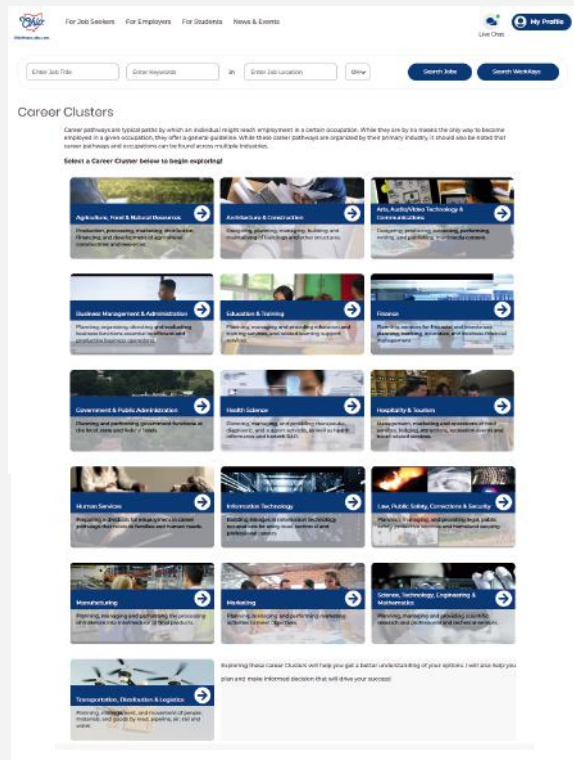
OhioMeansJobs.com

For Job Seekers For Employers For Students News & Events

Live Chat My Profile

Enter Job Title Enter Keywords in Enter Job Location 5 mi Search Jobs Search WorkKeys

Career Clusters

Career pathways are typical paths by which an individual might reach employment in a certain occupation. While they are by no means the only way to become employed in a given occupation, they offer a general guideline. While these career pathways are organized by their primary industry, it should also be noted that career pathways and occupations can be found across multiple industries.

Select a Career Cluster below to begin exploring!

Agriculture, Food & Natural Resources
Production, processing, marketing, distribution, financing, and development of agricultural commodities and resources.

Architecture & Construction
Designing, planning, managing, building and maintaining of buildings and other structures.

Arts, Audio/Video Technology & Communications
Designing, producing, exhibiting, performing, writing, and publishing multimedia content.

Business Management & Administration
Planning, organizing, directing and evaluating business functions essential to efficient and productive business operations.

Education & Training
Planning, managing and providing education and training services, and related learning support services.

Finance
Planning services for financial and investment planning, banking, insurance, and business financial management.

Government & Public Administration
Planning and performing government functions at the local, state and federal levels.

Health Science
Planning, managing, and providing therapeutic, diagnostic, and support services, as well as health informatics and biotech R&D.

Hospitality & Tourism
Management, marketing and operations of food services, lodging, attractions, recreation events and travel related services.

Human Services
Preparing individuals for employment in career pathways that relate to families and human needs.

Information Technology
Building linkages in information technology occupations for entry level, technical and professional careers.

Law, Public Safety, Corrections & Security
Planning, managing, and providing legal, public safety, protective services and homeland security.

Manufacturing
Planning, managing and performing the processing of materials into intermediate or final products.

Marketing
Planning, managing, and performing marketing activities to reach objectives.

Science, Technology, Engineering & Mathematics
Planning, managing and providing scientific research and professional and technical services.

Transportation, Distribution & Logistics
Planning, management, and movement of people, materials, and goods by road, pipeline, air, rail and water.

Exploring these career Clusters will help you get a better understanding of your options. It will also help you plan and make informed decision that will drive your success!